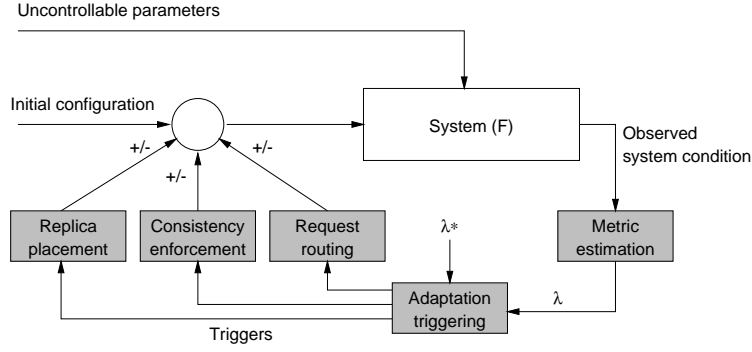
Uncontrollable parameters

Initial configuration

+/-

+/-

+/-

System (F)

Observed system condition

Replica placement

Consistency enforcement

Request routing

$\lambda*$

Metric estimation

Adaptation triggering

$\lambda$

Triggers